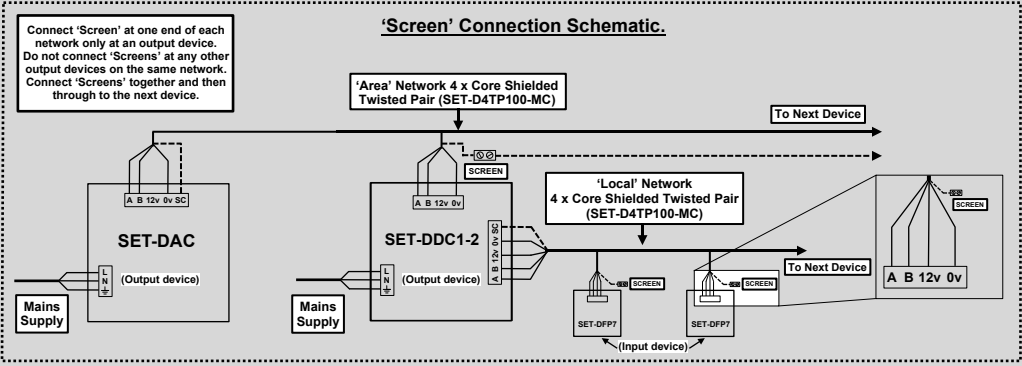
'Screen' Connection Schematic.

Connect 'Screen' at one end of each network only at an output device. Do not connect 'Screens' at any other output devices on the same network. Connect 'Screens' together and then through to the next device.

'Area' Network 4 x Core Shielded Twisted Pair (SET-D4TP100-MC)

To Next Device

A B 12v 0v SC

SET-DAC

L N ⏚

(Output device)

Mains Supply

SCREEN

A B 12v 0v

SET-DDC1-2

SC 0v 12v B A

L N ⏚

(Output device)

Mains Supply

'Local' Network 4 x Core Shielded Twisted Pair (SET-D4TP100-MC)

To Next Device

SCREEN

SET-DFP7

SCREEN

SET-DFP7

(Input device)

SCREEN

A B 12v 0v